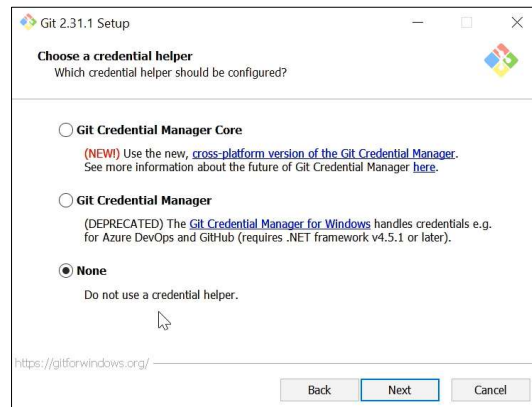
Git 2.31.1 Setup

Choose a credential helper
Which credential helper should be configured?

Git Credential Manager Core

(NEW!) Use the new, cross-platform version of the Git Credential Manager. See more information about the future of Git Credential Manager here.

Git Credential Manager

(DEPRECATED) The Git Credential Manager for Windows handles credentials e.g. for Azure DevOps and GitHub (requires .NET framework v4.5.1 or later).

None

Do not use a credential helper.

https://gitforwindows.org/

Back Next Cancel